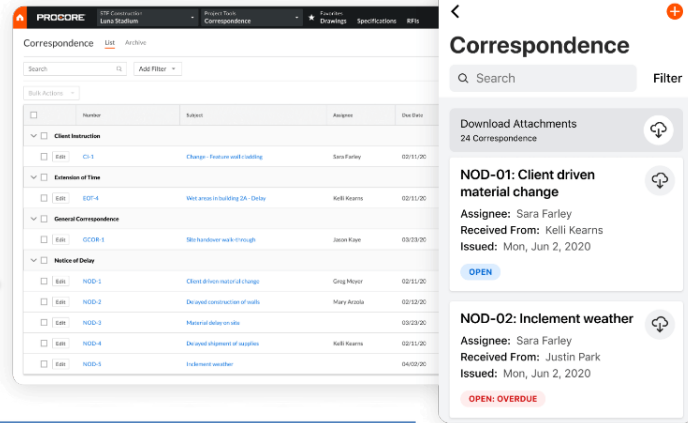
PROCORE STF Construction Luna Stadium Project Tools Correspondence Favorites Drawings Specifications RFIs

Correspondence List Archive

Search Add Filter

Bulk Actions

| | Number | Subject | Assignee | Due Date |
|---|---|---|---|---|
| Client Instruction | | | | |
| Edit | CI-1 | Change - Feature wall cladding | Sara Farley | 02/11/20 |
| Extension of Time | | | | |
| Edit | EOT-4 | Wet areas in building 2A - Delay | Kelli Kearns | 02/11/20 |
| General Correspondence | | | | |
| Edit | GCOR-1 | Site handover walk-through | Jason Kaye | 03/23/20 |
| Notice of Delay | | | | |
| Edit | NOD-1 | Client driven material change | Greg Moyer | 02/11/20 |
| Edit | NOD-2 | Delayed construction of walls | Mary Arcola | 02/12/20 |
| Edit | NOD-3 | Material delay on site | Sara Farley | 02/11/20 |
| Edit | NOD-4 | Delayed shipment of supplies | Kelli Kearns | 02/11/20 |
| Edit | NOD-5 | Inclement weather | | 04/02/20 |

<

+

Correspondence

Search

Filter

Download Attachments
24 Correspondence

NOD-01: Client driven material change
Assignee: Sara Farley
Received From: Kelli Kearns
Issued: Mon, Jun 2, 2020
OPEN

NOD-02: Inclement weather
Assignee: Sara Farley
Received From: Justin Park
Issued: Mon, Jun 2, 2020
OPEN: OVERDUE